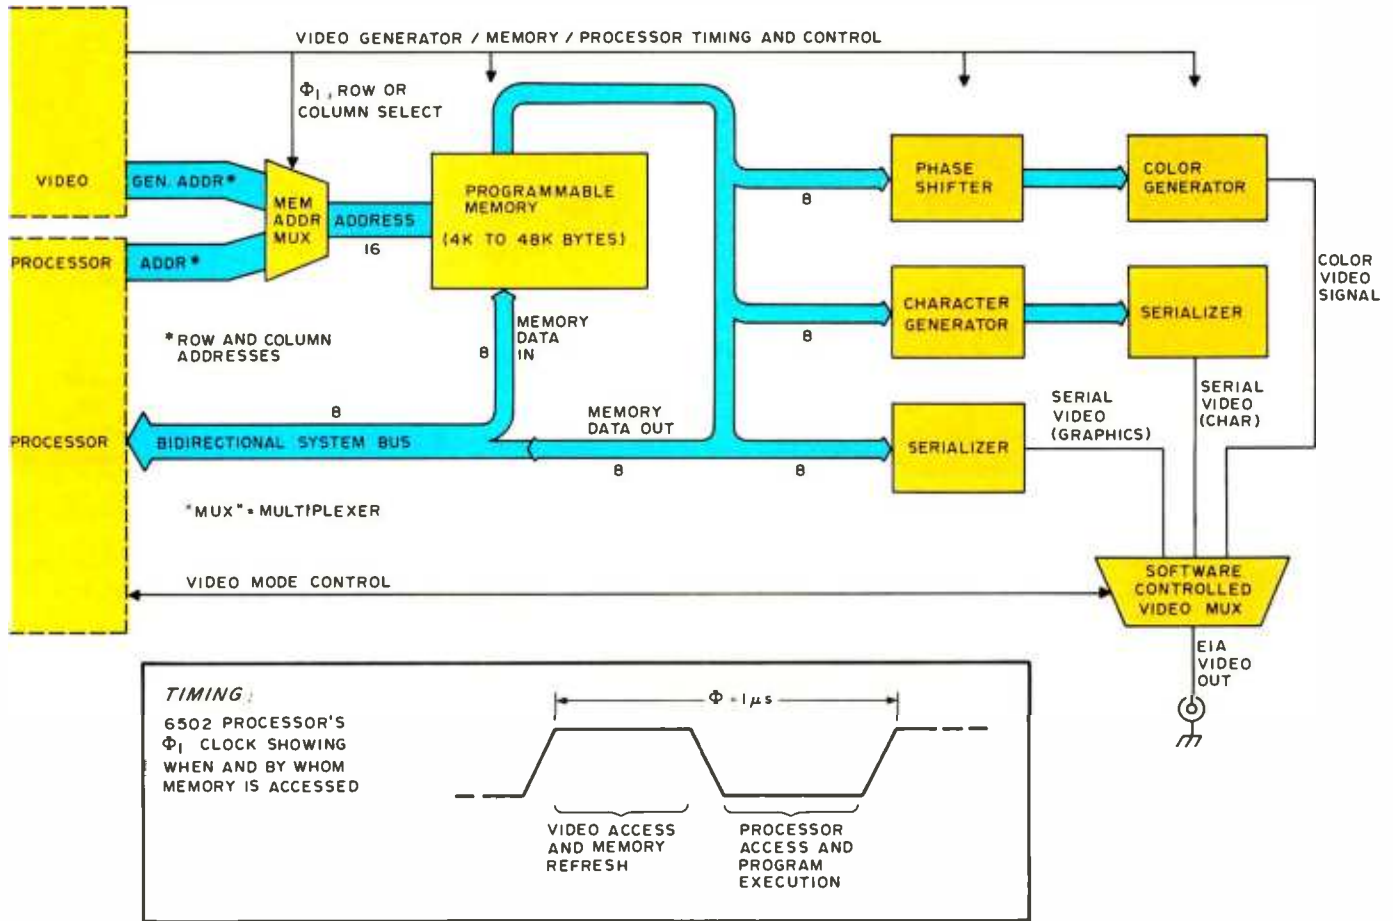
VIDEO GENERATOR / MEMORY / PROCESSOR TIMING AND CONTROL

$\Phi_1$, ROW OR COLUMN SELECT

VIDEO

GEN. ADDR*

MEM ADDR MUX

ADDRESS

16

PROGRAMMABLE MEMORY

(4K TO 48K BYTES)

8

PHASE SHIFTER

COLOR GENERATOR

COLOR VIDEO SIGNAL

PROCESSOR

ADDR*

8

CHARACTER GENERATOR

SERIALIZER

*ROW AND COLUMN ADDRESSES

8

MEMORY DATA IN

SERIAL VIDEO (CHAR)

8

MEMORY DATA OUT

SERIALIZER

SERIAL VIDEO (GRAPHICS)

PROCESSOR

BIDIRECTIONAL SYSTEM BUS

8

8

"MUX" = MULTIPLEXER

VIDEO MODE CONTROL

SOFTWARE CONTROLLED VIDEO MUX

EIA VIDEO OUT

TIMING:
6502 PROCESSOR'S $\Phi_1$ CLOCK SHOWING WHEN AND BY WHOM MEMORY IS ACCESSED

$\Phi = 1 \mu s$

VIDEO ACCESS AND MEMORY REFRESH

PROCESSOR ACCESS AND PROGRAM EXECUTION